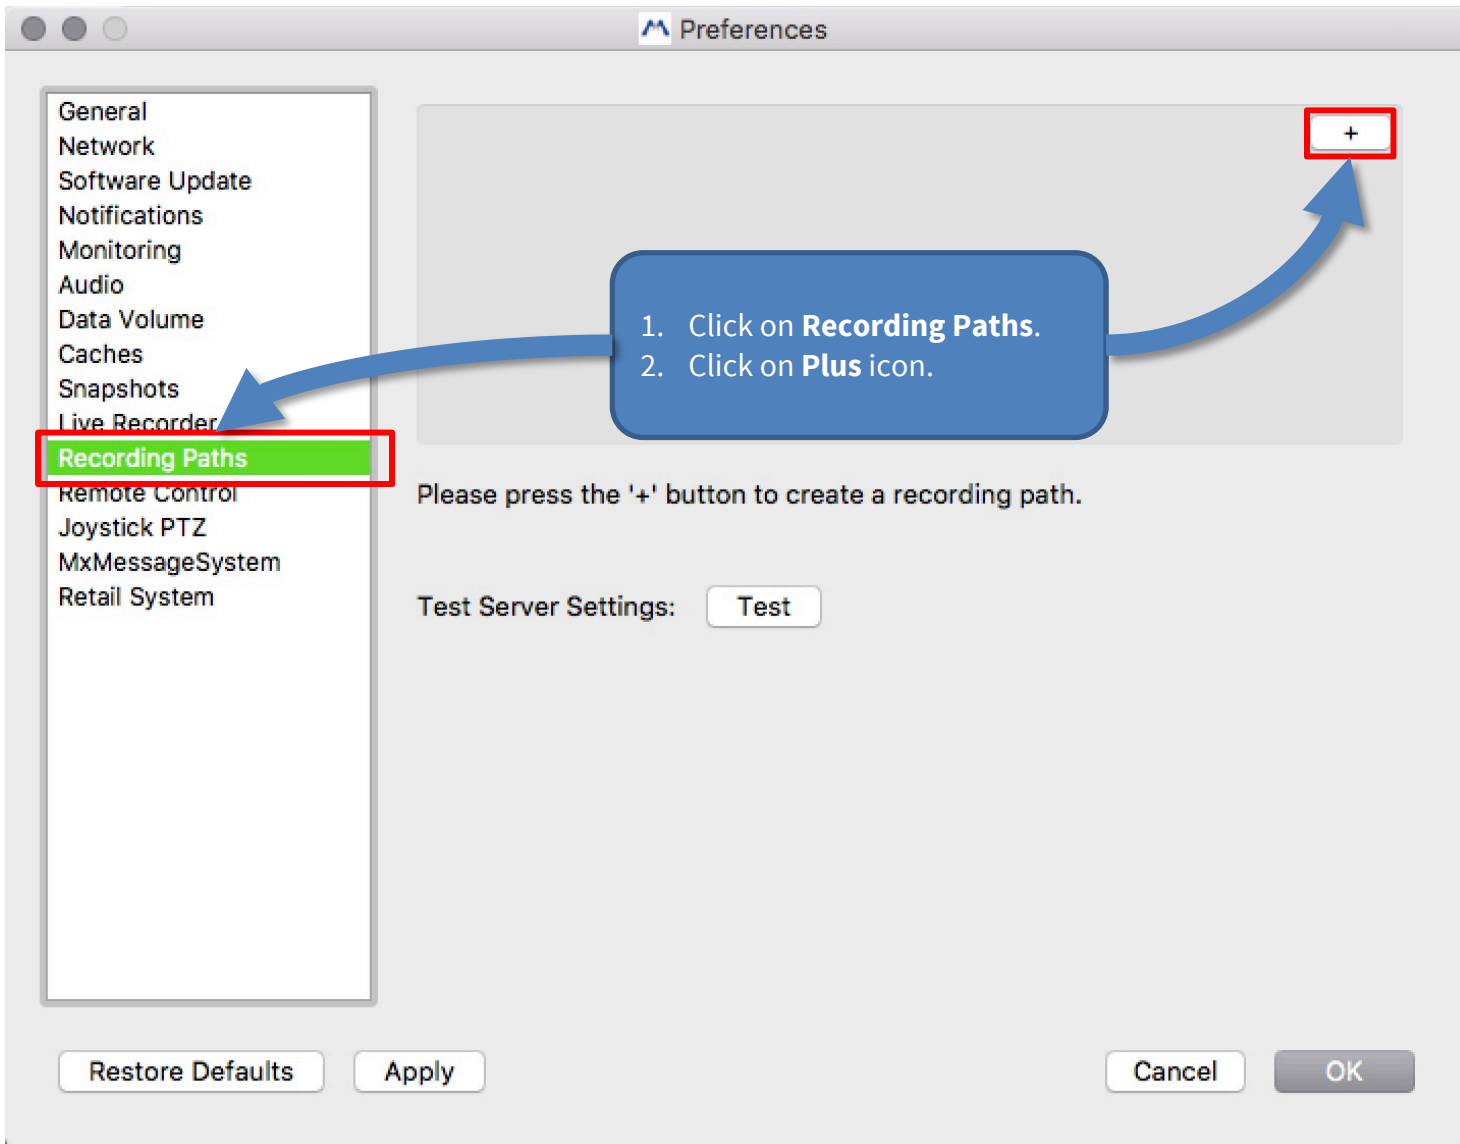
Preferences

General
Network
Software Update
Notifications
Monitoring
Audio
Data Volume
Caches
Snapshots
Live Recorder
Recording Paths
Remote Control
Joystick PTZ
MxMessageSystem
Retail System

+

1. Click on **Recording Paths**.
2. Click on **Plus** icon.

Please press the '+' button to create a recording path.

Test Server Settings: Test

Restore Defaults Apply Cancel OK